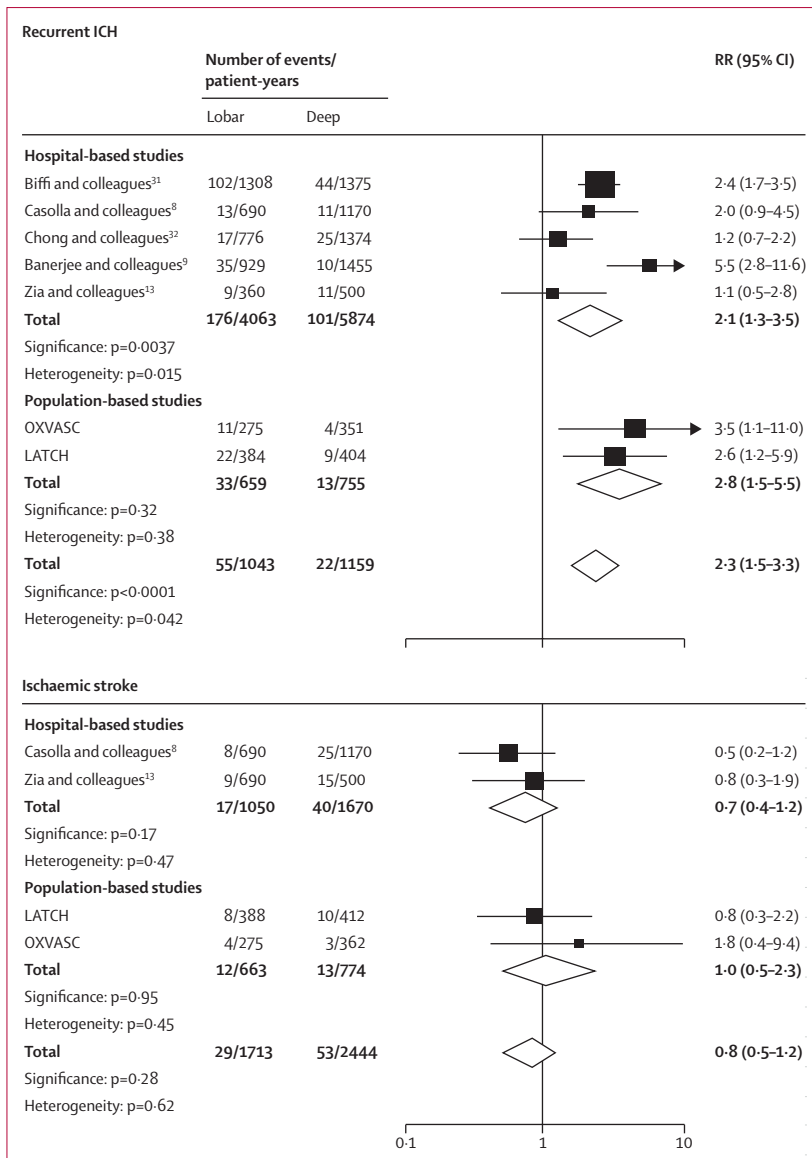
Recurrent ICH

| | Number of events/ patient-years | | RR (95% CI) |
|---|---|---|---|
| | Lobar | Deep | |
| **Hospital-based studies** | | | |
| Biffi and colleagues$^{31}$ | 102/1308 | 44/1375 | 2·4 (1·7–3·5) |
| Casolla and colleagues$^{8}$ | 13/690 | 11/1170 | 2·0 (0·9–4·5) |
| Chong and colleagues$^{32}$ | 17/776 | 25/1374 | 1·2 (0·7–2·2) |
| Banerjee and colleagues$^{9}$ | 35/929 | 10/1455 | 5·5 (2·8–11·6) |
| Zia and colleagues$^{13}$ | 9/360 | 11/500 | 1·1 (0·5–2·8) |
| **Total** | **176/4063** | **101/5874** | **2·1 (1·3–3·5)** |
| Significance: p=0·0037 | | | |
| Heterogeneity: p=0·015 | | | |
| **Population-based studies** | | | |
| OXVASC | 11/275 | 4/351 | 3·5 (1·1–11·0) |
| LATCH | 22/384 | 9/404 | 2·6 (1·2–5·9) |
| **Total** | **33/659** | **13/755** | **2·8 (1·5–5·5)** |
| Significance: p=0·32 | | | |
| Heterogeneity: p=0·38 | | | |
| **Total** | **55/1043** | **22/1159** | **2·3 (1·5–3·3)** |
| Significance: p<0·0001 | | | |
| Heterogeneity: p=0·042 | | | |

Ischaemic stroke

| | Lobar | Deep | RR (95% CI) |
|---|---|---|---|
| **Hospital-based studies** | | | |
| Casolla and colleagues$^{8}$ | 8/690 | 25/1170 | 0·5 (0·2–1·2) |
| Zia and colleagues$^{13}$ | 9/690 | 15/500 | 0·8 (0·3–1·9) |
| **Total** | **17/1050** | **40/1670** | **0·7 (0·4–1·2)** |
| Significance: p=0·17 | | | |
| Heterogeneity: p=0·47 | | | |
| **Population-based studies** | | | |
| LATCH | 8/388 | 10/412 | 0·8 (0·3–2·2) |
| OXVASC | 4/275 | 3/362 | 1·8 (0·4–9·4) |
| **Total** | **12/663** | **13/774** | **1·0 (0·5–2·3)** |
| Significance: p=0·95 | | | |
| Heterogeneity: p=0·45 | | | |
| **Total** | **29/1713** | **53/2444** | **0·8 (0·5–1·2)** |
| Significance: p=0·28 | | | |
| Heterogeneity: p=0·62 | | | |

0·1 1 10